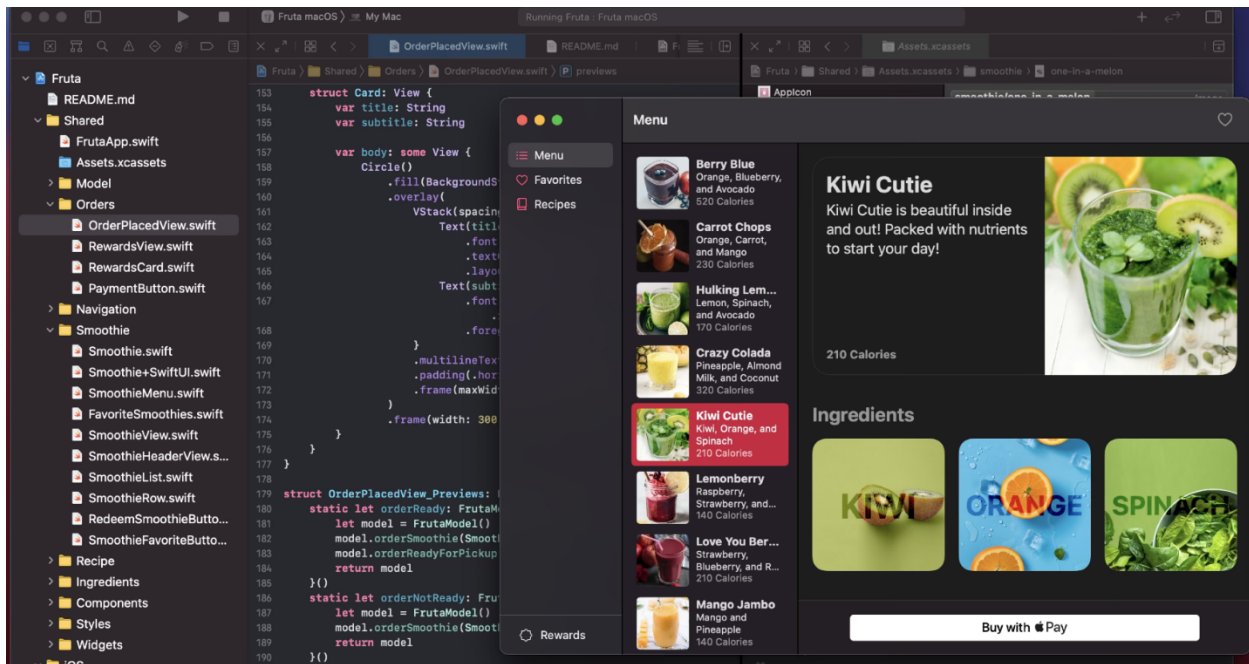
Fruta macOS 〉 My Mac

Running Fruta : Fruta macOS

OrderPlacedView.swift

README.md

Assets.xcassets

Fruta 〉 Shared 〉 Orders 〉 OrderPlacedView.swift 〉 previews

Fruta 〉 Shared 〉 Assets.xcassets 〉 smoothie 〉 one-in-a-melon

AppIcon

Fruta
README.md
Shared
FrutaApp.swift
Assets.xcassets
Model
Orders
OrderPlacedView.swift
RewardsView.swift
RewardsCard.swift
PaymentButton.swift
Navigation
Smoothie
Smoothie.swift
Smoothie+SwiftUI.swift
SmoothieMenu.swift
FavoriteSmoothies.swift
SmoothieView.swift
SmoothieHeaderView.s...
SmoothieList.swift
SmoothieRow.swift
RedeemSmoothieButto...
SmoothieFavoriteButto...
Recipe
Ingredients
Components
Styles
Widgets

153 struct Card: View {
154 var title: String
155 var subtitle: String
156
157 var body: some View {
158 Circle()
159 .fill(BackgroundS
160 .overlay(
161 VStack(spacing
162 Text(titl
163 .font
164 .text
165 .layo
166 Text(subt
167 .font
168 .fore
169 }
170 .multilineText
171 .padding(.hor
172 .frame(maxWid
173 )
174 .frame(width: 300
175 }
176 }
177 }
178
179 struct OrderPlacedView_Previews:
180 static let orderReady: FrutaM
181 let model = FrutaModel()
182 model.orderSmoothie(Smoot
183 model.orderReadyForPickup
184 return model
185 }()
186 static let orderNotReady: Frut
187 let model = FrutaModel()
188 model.orderSmoothie(Smoot
189 return model
190 }()

Menu

Menu
Favorites
Recipes

Berry Blue
Orange, Blueberry, and Avocado
520 Calories

Carrot Chops
Orange, Carrot, and Mango
230 Calories

Hulking Lem...
Lemon, Spinach, and Avocado
170 Calories

Crazy Colada
Pineapple, Almond Milk, and Coconut
320 Calories

Kiwi Cutie
Kiwi, Orange, and Spinach
210 Calories

Lemonberry
Raspberry, Strawberry, and...
140 Calories

Love You Ber...
Strawberry, Blueberry, and R...
210 Calories

Mango Jambo
Mango and Pineapple
140 Calories

Rewards

Kiwi Cutie
Kiwi Cutie is beautiful inside and out! Packed with nutrients to start your day!

210 Calories

Ingredients

KIWI

ORANGE

SPINACH

Buy with  Pay